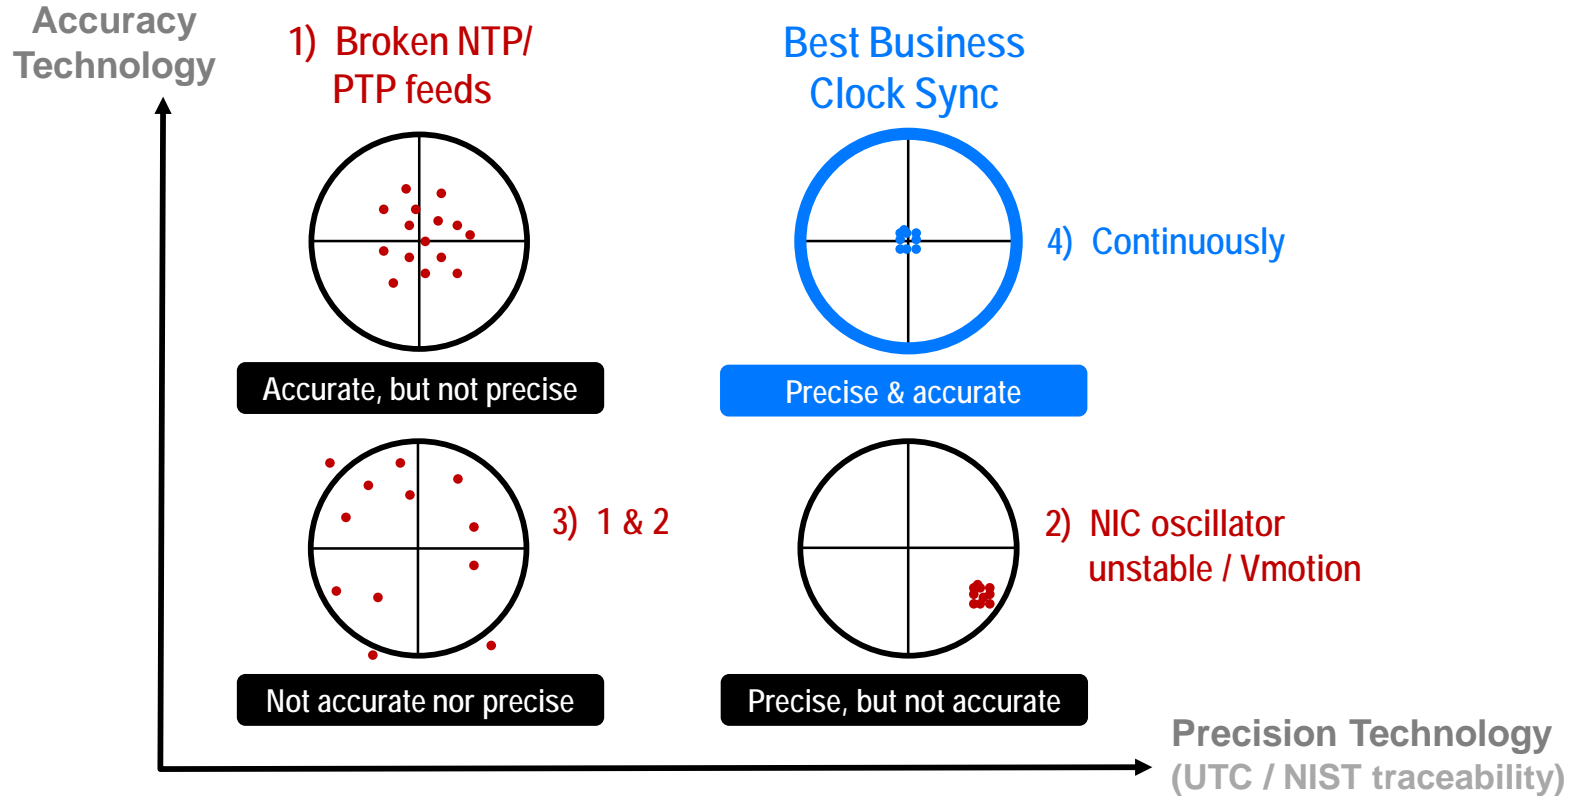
Accuracy Technology

1) Broken NTP/ PTP feeds

Best Business Clock Sync

4) Continuously

Accurate, but not precise

Precise & accurate

3) 1 & 2

2) NIC oscillator unstable / Vmotion

Not accurate nor precise

Precise, but not accurate

Precision Technology (UTC / NIST traceability)